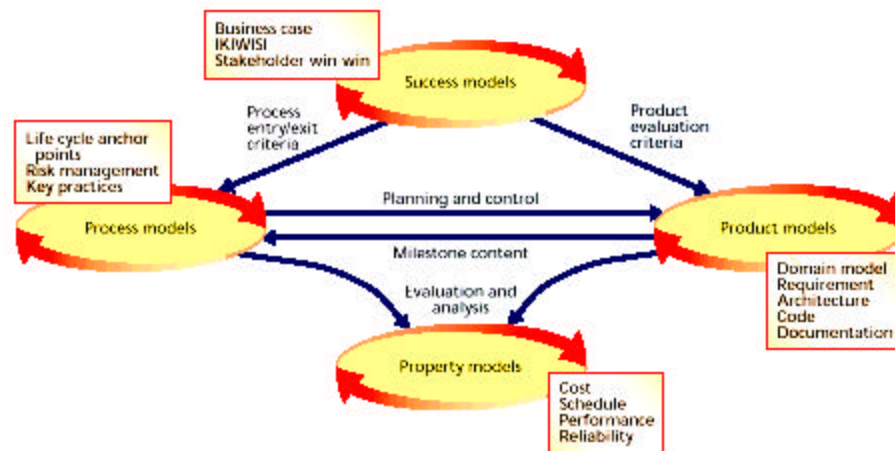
Business case
IKIWISI
Stakeholder win win

Success models

Process entry/exit criteria

Product evaluation criteria

Life cycle anchor points
Risk management
Key practices

Process models

Planning and control

Milestone content

Product models

Domain model
Requirement
Architecture
Code
Documentation

Evaluation and analysis

Property models

Cost
Schedule
Performance
Reliability